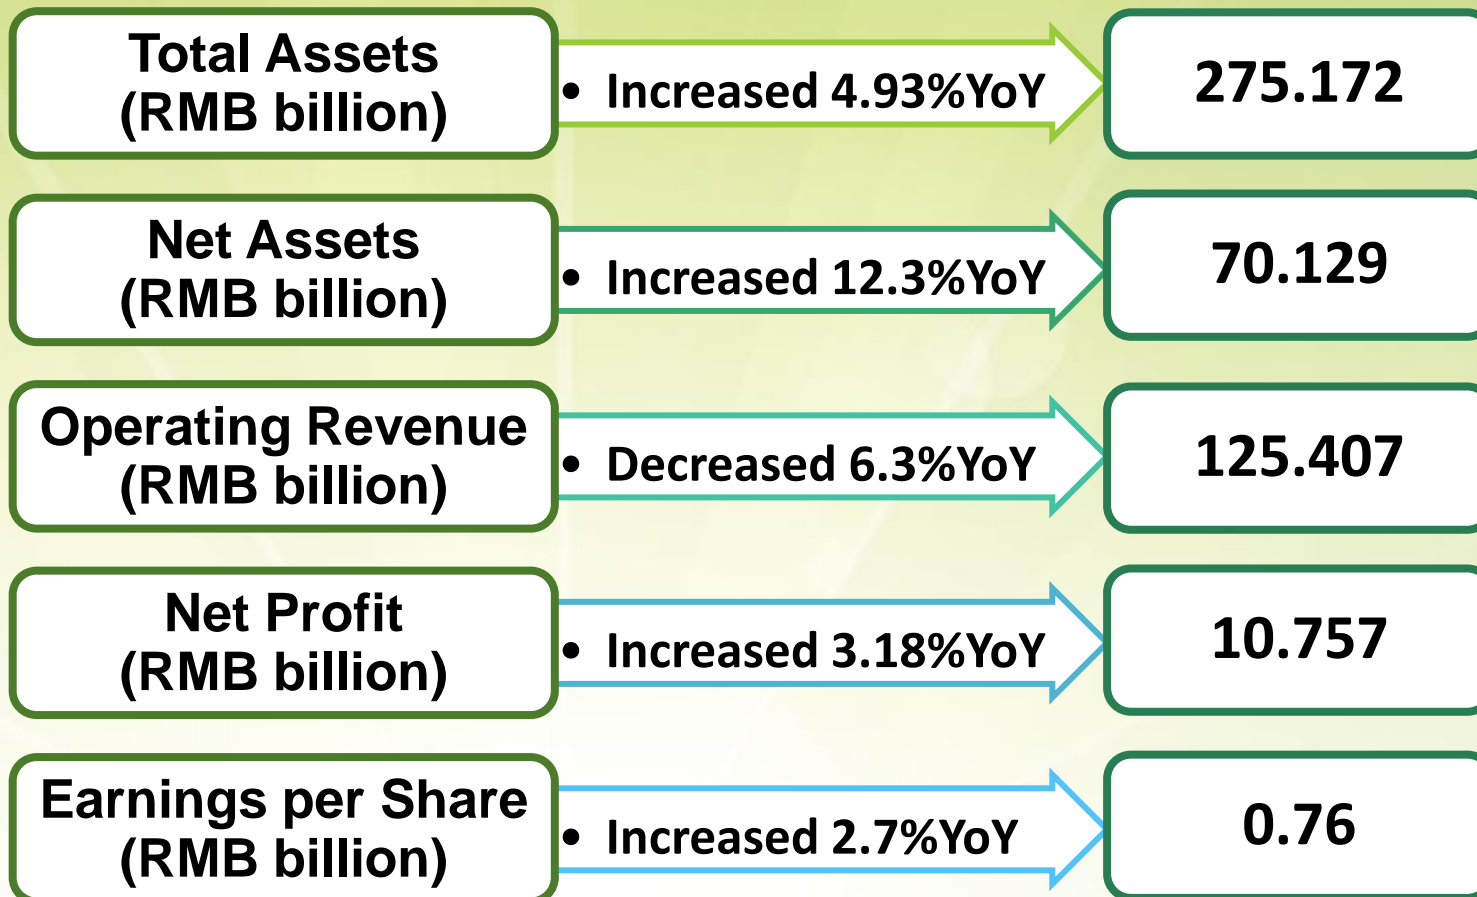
Total Assets
(RMB billion)

• Increased 4.93%YoY

275.172

Net Assets
(RMB billion)

• Increased 12.3%YoY

70.129

Operating Revenue
(RMB billion)

• Decreased 6.3%YoY

125.407

Net Profit
(RMB billion)

• Increased 3.18%YoY

10.757

Earnings per Share
(RMB billion)

• Increased 2.7%YoY

0.76